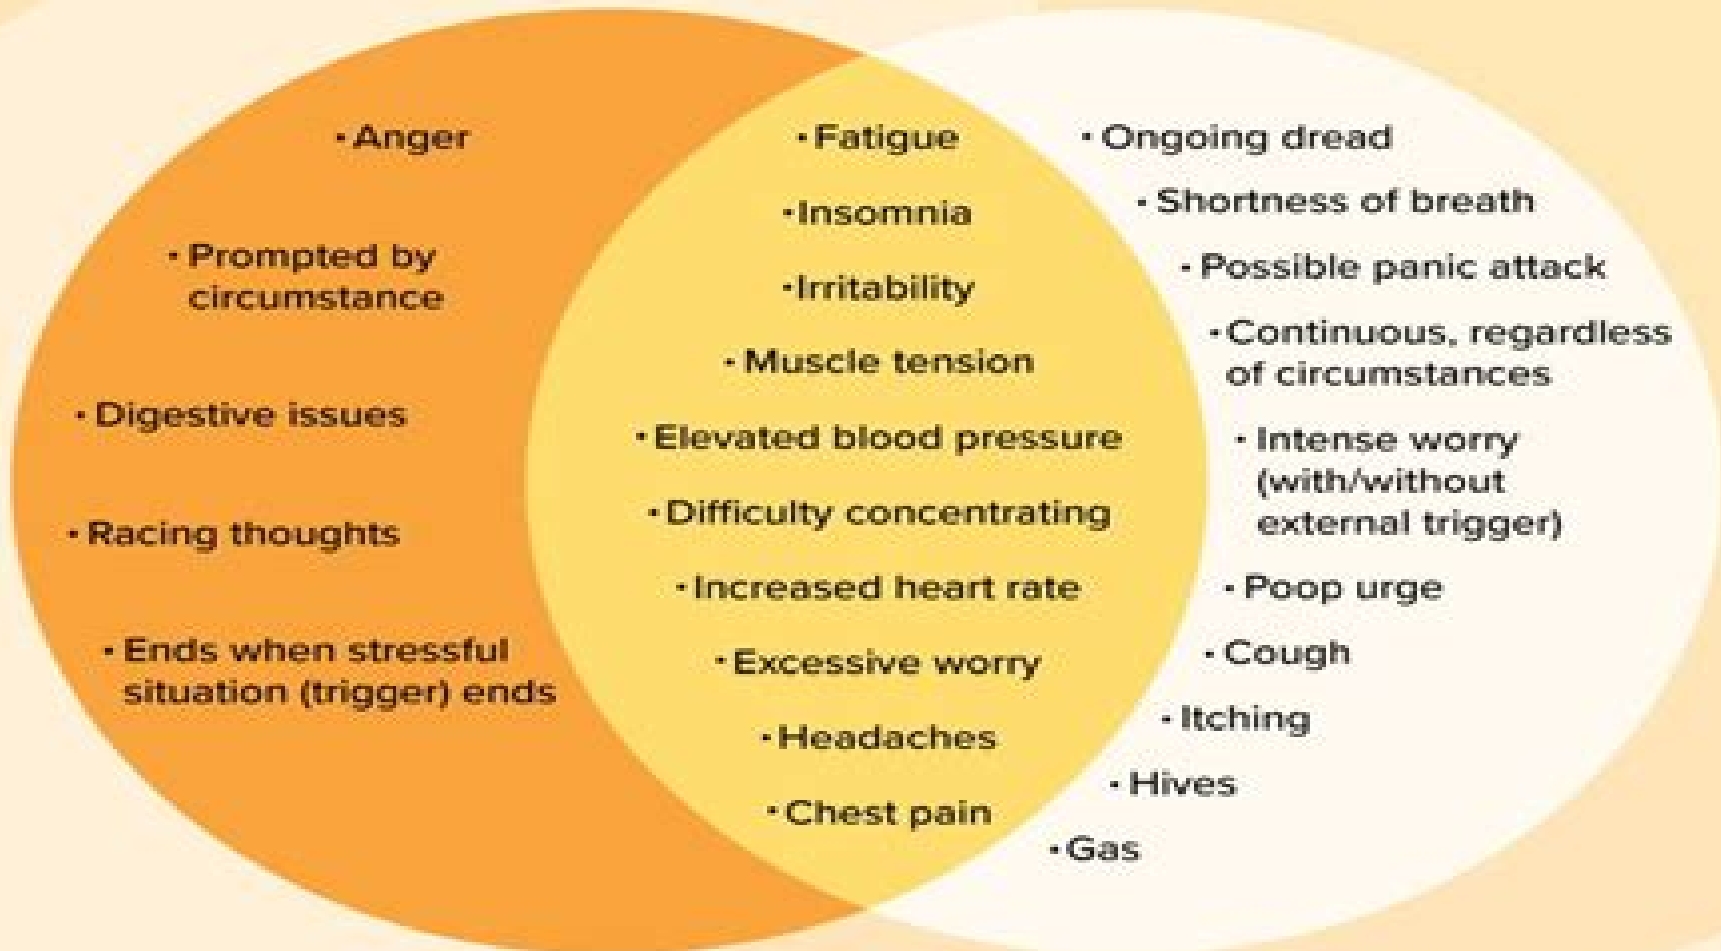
• Anger

• Prompted by circumstance

• Digestive issues

• Racing thoughts

• Ends when stressful situation (trigger) ends

• Fatigue

• Insomnia

• Irritability

• Muscle tension

• Elevated blood pressure

• Difficulty concentrating

• Increased heart rate

• Excessive worry

• Headaches

• Chest pain

• Ongoing dread

• Shortness of breath

• Possible panic attack

• Continuous, regardless of circumstances

• Intense worry (with/without external trigger)

• Poop urge

• Cough

• Itching

• Hives

• Gas